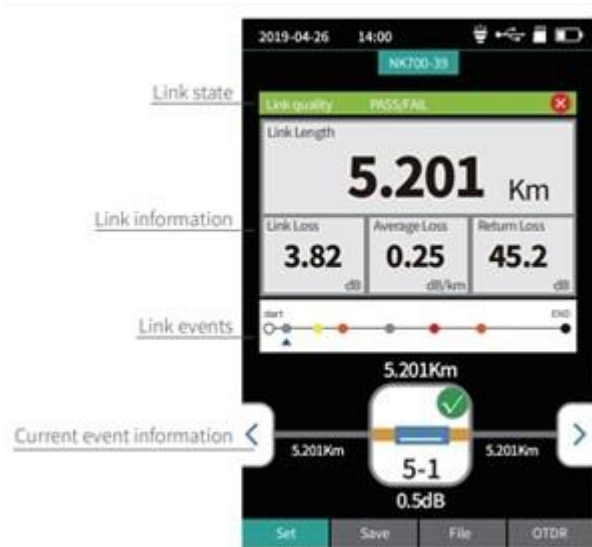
2019-04-26 14:00

NK700-39

Link state

Link quality PASS/FAIL

Link Length

5.201 Km

Link information

Link Loss
3.82
dB

Average Loss
0.25
dB/km

Return Loss
45.2
dB

Link events

start

END

5.201Km

Current event information

5.201Km

5.201Km

5-1

0.5dB

Set

Save

File

OTDR